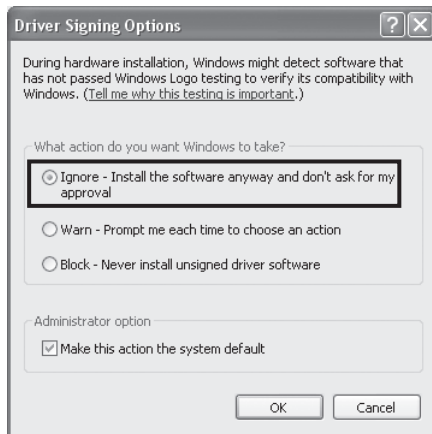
Driver Signing Options

?
X

During hardware installation, Windows might detect software that has not passed Windows Logo testing to verify its compatibility with Windows. (Tell me why this testing is important.)

What action do you want Windows to take?

Ignore - Install the software anyway and don't ask for my approval

Warn - Prompt me each time to choose an action

Block - Never install unsigned driver software

Administrator option

Make this action the system default

OK

Cancel